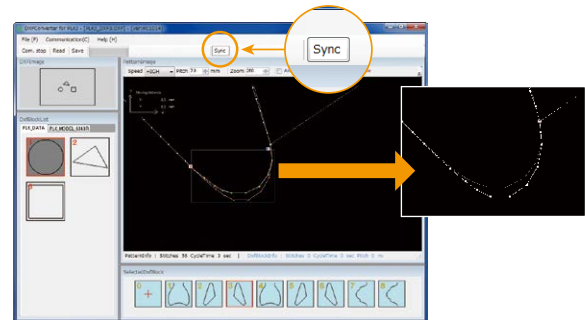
Sync

File (F) Communication(C) Help (H)

Com. stop Read Save

Sync

DXFImage

PatternImage

Speed HIGH Pitch 3.0 mm Zoom

DxfBlockList

PLK_DATA PLK_MODEL_LIMIT

PatternInfo Stitches 38 CycleTime 3 sec

SelectedDxfBlock